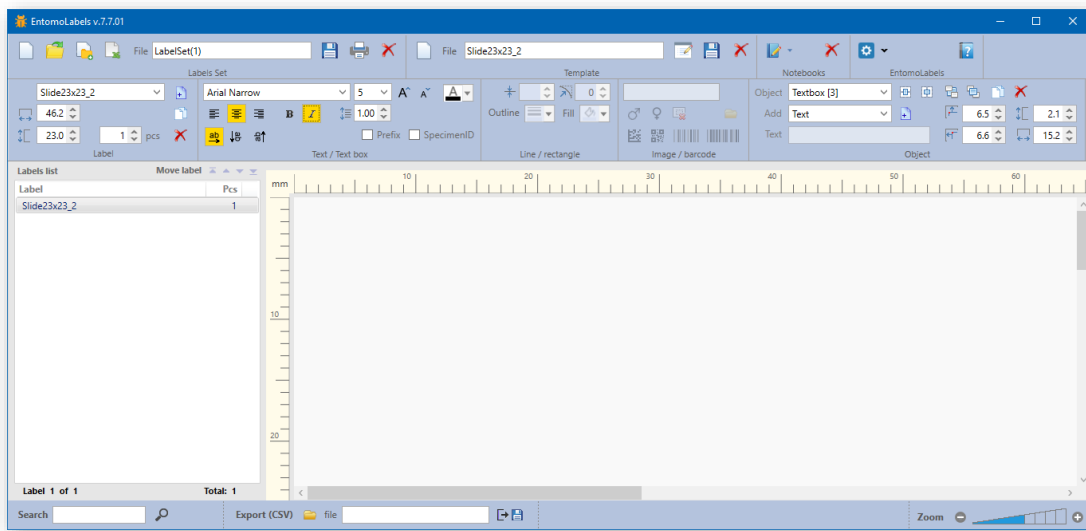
EntomoLabels v.7.7.01

File LabelSet(1)

Labels Set

File Slide23x23_2

Template

Notebooks

EntomoLabels

Slide23x23_2

46.2

23.0

1 pcs

Label

Arial Narrow

5

1.00

Prefix

SpecimenID

Text / Text box

0

Outline

Fill

Line / rectangle

Image / barcode

Object Textbox [3]

Add Text

Text

6.5

2.1

6.6

15.2

Object

Labels list

Move label

| Label | Pcs |
|---|---|
| Slide23x23_2 | 1 |

Label 1 of 1

Total: 1

mm

10

20

30

40

50

60

10

20

Search

Export (CSV)

file

Zoom